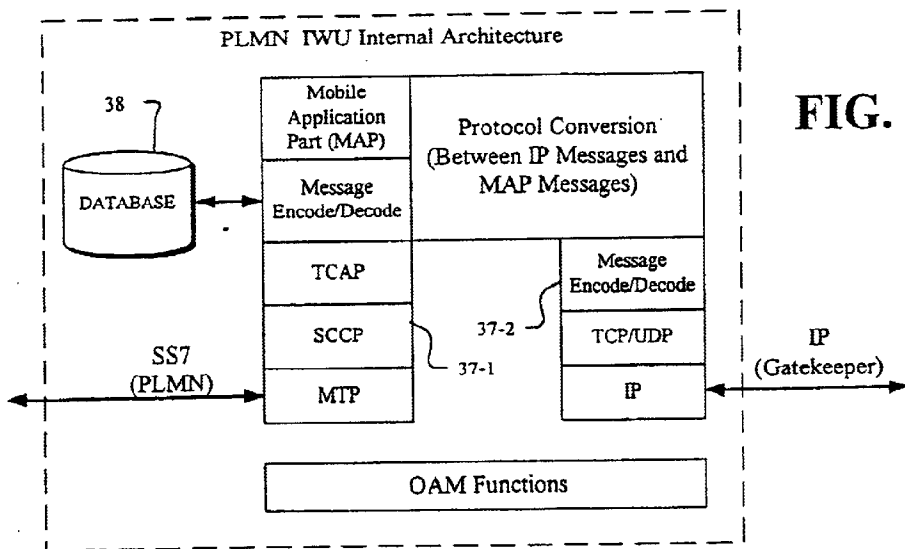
PLMN IWU Internal Architecture

FIG.

38

DATABASE

Mobile Application Part (MAP)

Message Encode/Decode

Protocol Conversion (Between IP Messages and MAP Messages)

TCAP

SCCP

MTP

Message Encode/Decode

37-2

TCP/UDP

IP

37-1

SS7 (PLMN)

IP (Gatekeeper)

OAM Functions